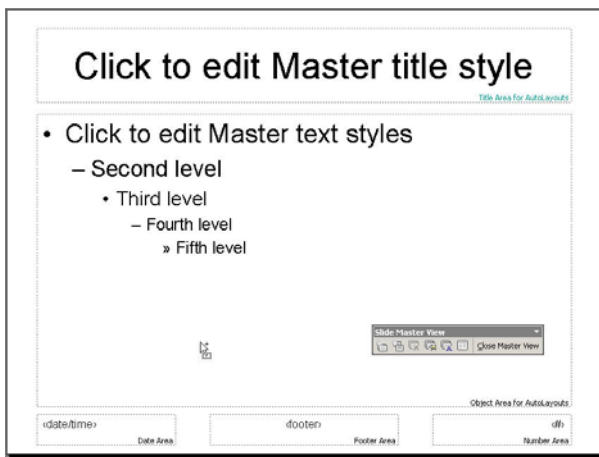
Click to edit Master title style

Title Area for AutoLayouts

• Click to edit Master text styles
– Second level
• Third level
– Fourth level
» Fifth level

Slide Master View

Close Master View

Object Area for AutoLayouts

‹date/time›

Date Area

‹footer›

Footer Area

‹#›

Number Area